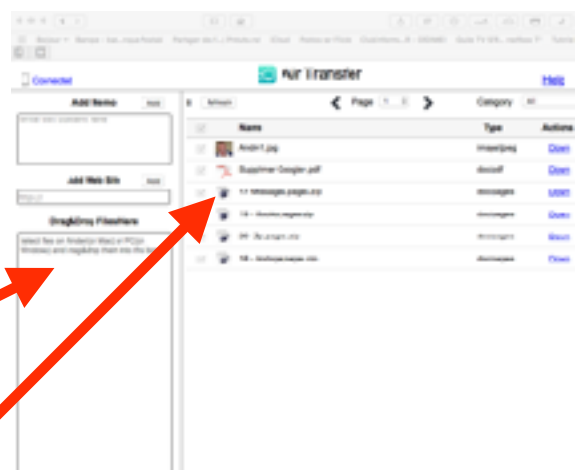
Connected

Air Transfer

Help

Add Memo

Add

Add Web Site

Add

Drag&Drop Files Here

Refresh

Page

Category

All

| | Name | Type | Actions |
|---|---|---|---|
| | Andri1.jpg | image/jpeg | Down |
| | Supplimer Google.pdf | doc/pdf | Down |
| | 17 Messages.pages.zip | doc/pages | Down |
| | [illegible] | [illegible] | Down |
| | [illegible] | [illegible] | Down |
| | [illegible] | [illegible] | Down |